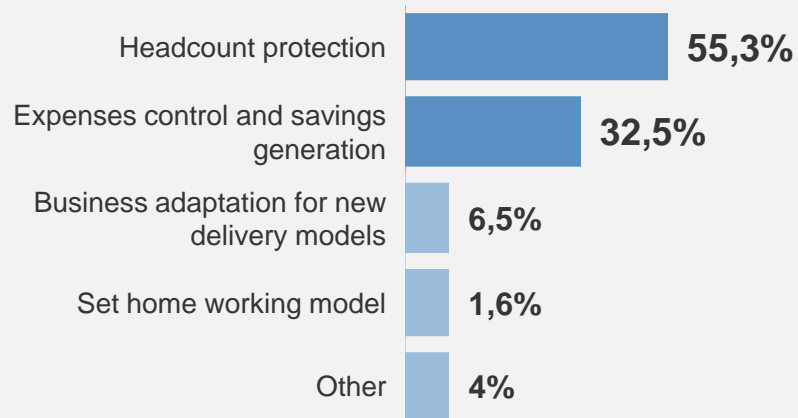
| | |
|---|---|
| Headcount protection | 55,3% |
| Expenses control and savings generation | 32,5% |
| Business adaptation for new delivery models | 6,5% |
| Set home working model | 1,6% |
| Other | 4% |